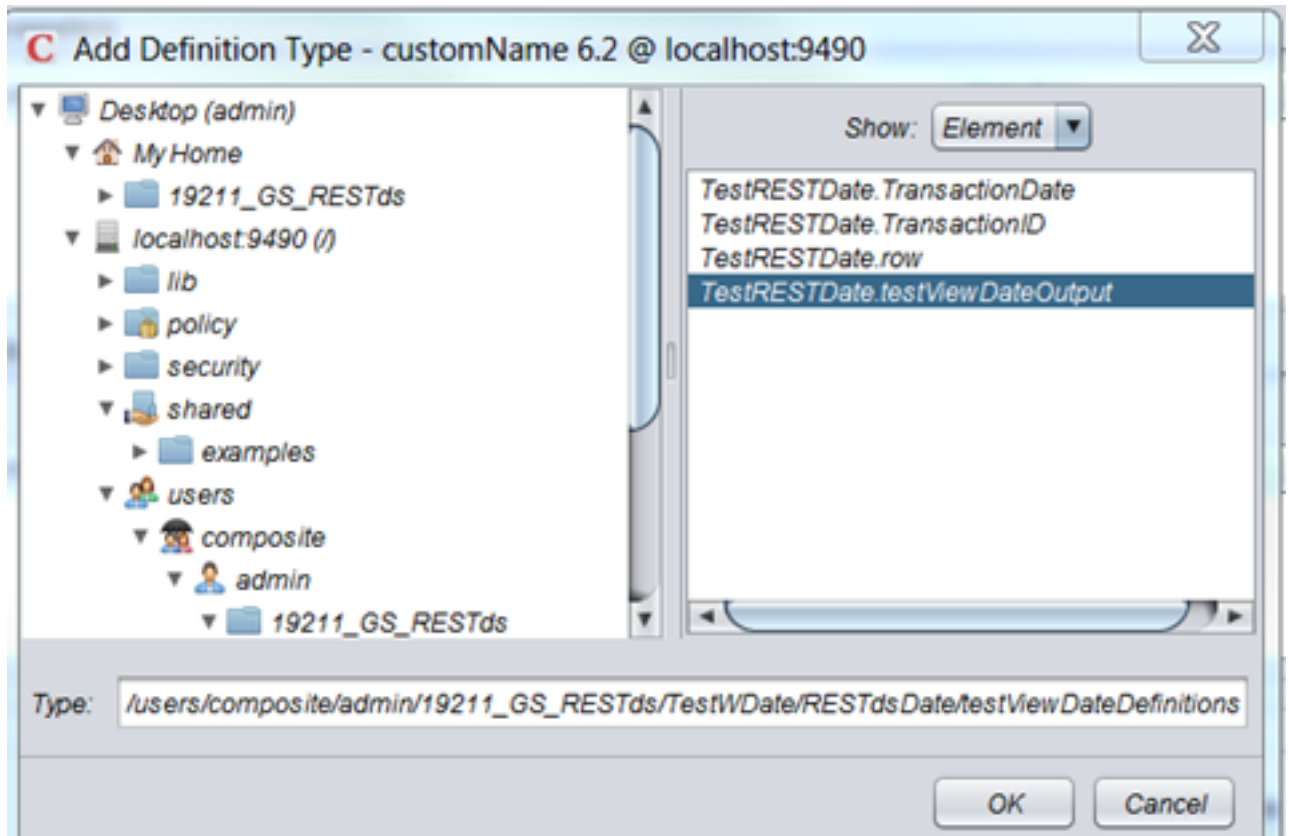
C Add Definition Type - customName 6.2 @ localhost:9490

Desktop (admin)
My Home
19211_GS_RESTds
localhost:9490 (/)
lib
policy
security
shared
examples
users
composite
admin
19211_GS_RESTds

Show: Element

TestRESTDate.TransactionDate
TestRESTDate.TransactionID
TestRESTDate.row
TestRESTDate.testViewDateOutput

Type: /users/composite/admin/19211_GS_RESTds/TestWDate/RESTdsDate/testViewDateDefinitions

OK
Cancel